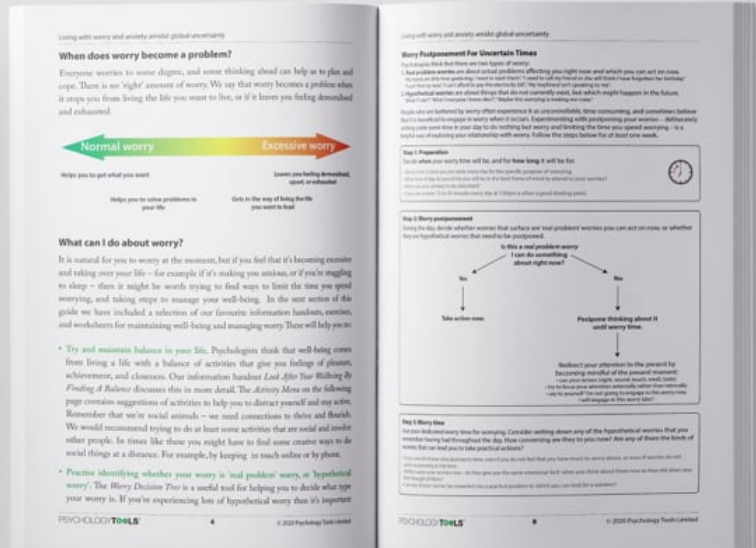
Living with worry and anxiety amidst global uncertainty

When does worry become a problem?

Everyone worries to some degree, and some thinking ahead can help us to plan and cope. There is no 'right' amount of worry. We say that worry becomes a problem when it stops you from living the life you want to live, or if it leaves you feeling demoralised and exhausted.

Normal worry

Excessive worry

Helps you to get what you want

Leaves you feeling demoralised, upset, or exhausted

Helps you to solve problems in your life

Gets in the way of living the life you want to lead

What can I do about worry?

It is natural for you to worry at the moment, but if you feel that it's becoming excessive and taking over your life – for example if it's making you anxious, or if you're struggling to sleep – then it might be worth trying to find ways to limit the time you spend worrying, and taking steps to manage your well-being. In the next section of this guide we have included a selection of our favourite information handouts, exercises, and worksheets for maintaining well-being and managing worry. These will help you to:

• Try and maintain balance in your life. Psychologists think that well-being comes from living a life with a balance of activities that give you feelings of pleasure, achievement, and closeness. Our information handout Look After Your Wellbeing By Finding A Balance discusses this in more detail. The Activity Menu on the following page contains suggestions of activities to help you to distract yourself and stay active. Remember that we're social animals – we need connections to thrive and flourish. We would recommend trying to do at least some activities that are social and involve other people. In times like these you might have to find some creative ways to do social things at a distance. For example, by keeping in touch online or by phone.

• Practice identifying whether your worry is 'real problem' worry, or 'hypothetical worry'. The Worry Decision Tree is a useful tool for helping you to decide what type your worry is. If you're experiencing lots of hypothetical worry then it's important

PSYCHOLOGY TOOLS 4 © 2020 Psychology Tools Limited

Living with worry and anxiety amidst global uncertainty

Worry Postponement For Uncertain Times

Psychologists think that there are two types of worry:
1. Real problem worries are about actual problems affecting you right now and which you can act on now. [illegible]
2. Hypothetical worries are about things that do not currently exist, but which might happen in the future. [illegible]

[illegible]

Step 1: Preparation
Decide when your worry time will be, and for how long it will be for.
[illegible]

Step 2: Worry postponement
During the day, decide whether worries that surface are 'real problem' worries you can act on now, or whether they are hypothetical worries that need to be postponed.

Is this a real problem worry I can do something about right now?

Yes

No

Take action now

Postpone thinking about it until worry time.

Redirect your attention to the present by becoming mindful of the present moment:
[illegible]

Step 3: Worry time
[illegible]

PSYCHOLOGY TOOLS 8 © 2020 Psychology Tools Limited